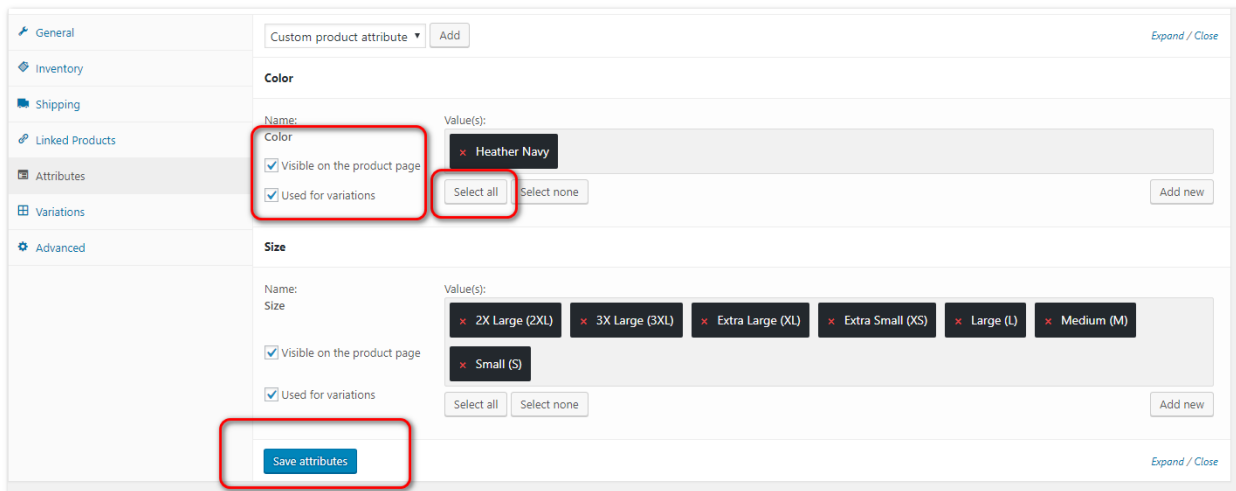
General
Inventory
Shipping
Linked Products
Attributes
Variations
Advanced

Custom product attribute Add

Expand / Close

Color

Name:
Color

Value(s):
× Heather Navy

Visible on the product page
Used for variations

Select all Select none Add new

Size

Name:
Size

Value(s):
× 2X Large (2XL) × 3X Large (3XL) × Extra Large (XL) × Extra Small (XS) × Large (L) × Medium (M) × Small (S)

Visible on the product page
Used for variations

Select all Select none Add new

Save attributes

Expand / Close